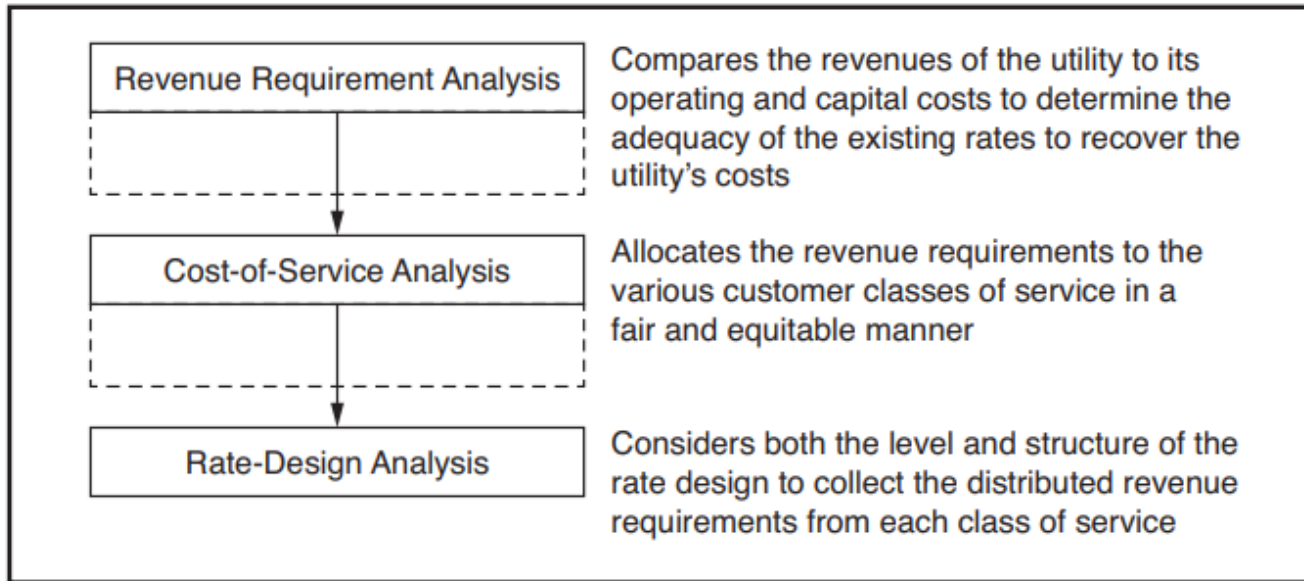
Revenue Requirement Analysis

Compares the revenues of the utility to its operating and capital costs to determine the adequacy of the existing rates to recover the utility's costs

Cost-of-Service Analysis

Allocates the revenue requirements to the various customer classes of service in a fair and equitable manner

Rate-Design Analysis

Considers both the level and structure of the rate design to collect the distributed revenue requirements from each class of service